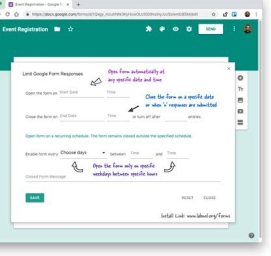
Event Registration - Google F ×

https://docs.google.com/forms/d/1Qsgu_rcLmRfe3Kyhna5bUo000foxiy1oZbkxm0d6b/edit

Event Registration

SEND

Limit Google Form Responses

Open form automatically at any specific date and time

Open the form on Start Date Time

Close the form on a specific date or when 'n' responses are submitted

Close the form on End Date Time or turn off after entries.

Open the form on a recurring schedule. The form remains closed outside the specified schedule.

Enable form every Choose days between Time and Time

Open the form only on specific weekdays between specific hours

Closed Form Message

SAVE

RESET CLOSE

Install Link: www.labnol.org/forms